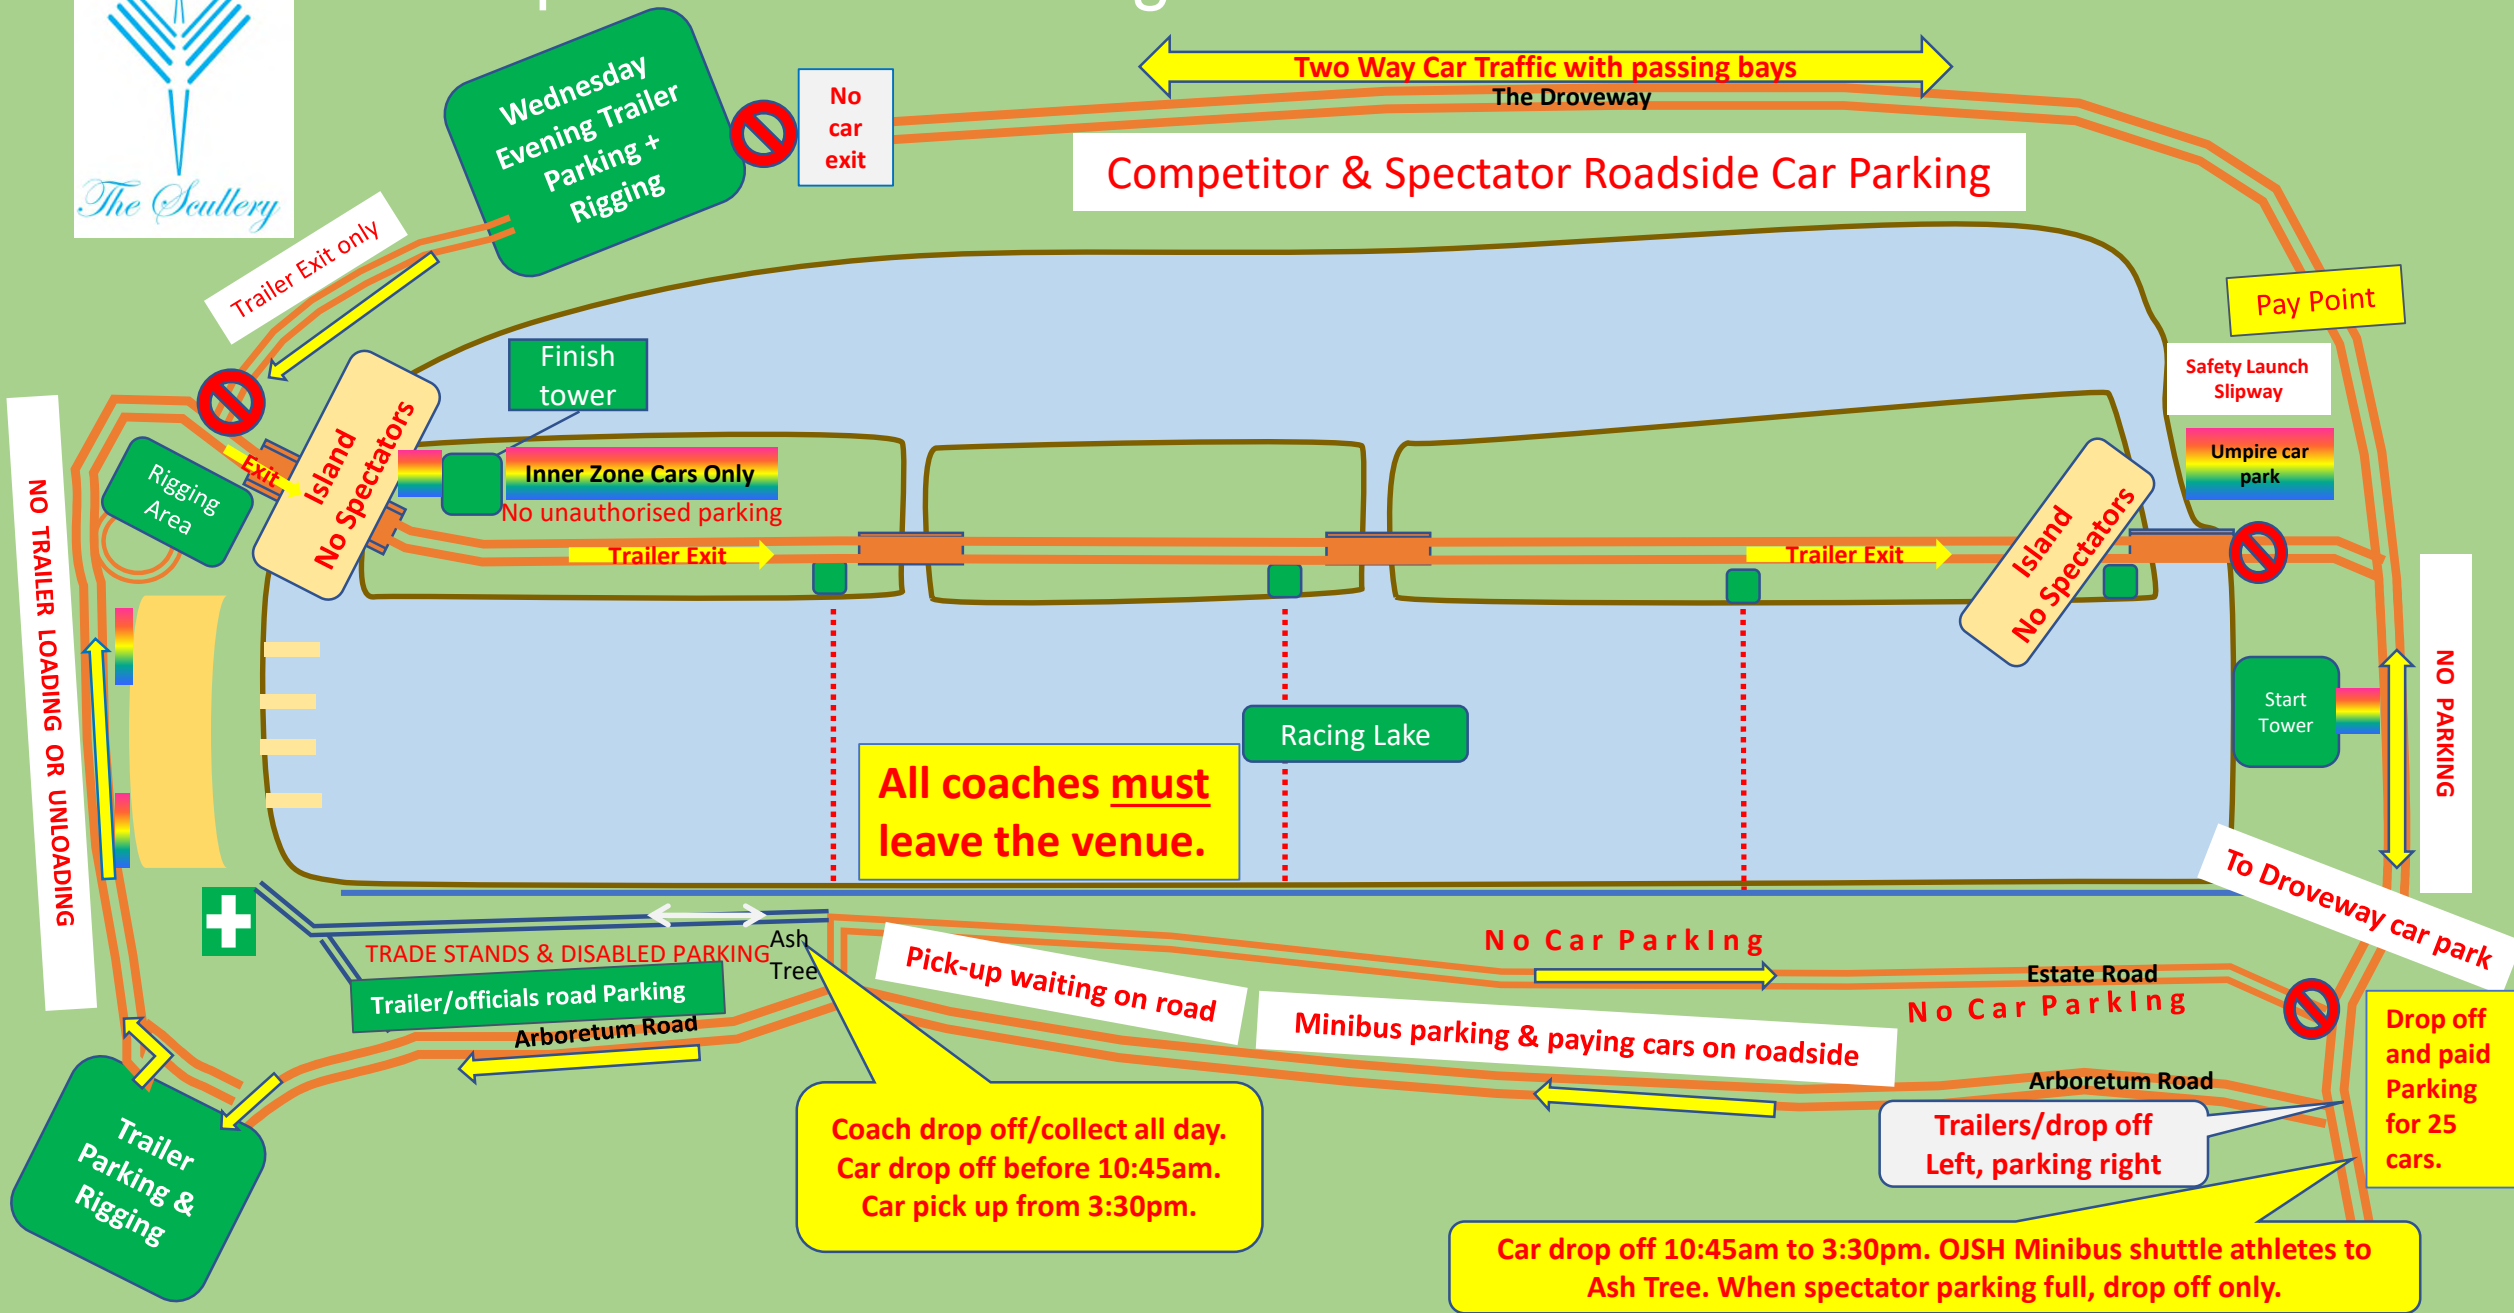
The Scullery

Wednesday Evening Trailer Parking + Rigging

No car exit

Two Way Car Traffic with passing bays

The Droveway

Competitor & Spectator Roadside Car Parking

Trailer Exit only

Pay Point

Safety Launch Slipway

Finish tower

Island No Spectators

Exit

Rigging Area

Inner Zone Cars Only

No unauthorised parking

Trailer Exit

Trailer Exit

Umpire car park

Island No Spectators

NO TRAILER LOADING OR UNLOADING

Start Tower

NO PARKING

Racing Lake

All coaches must leave the venue.

To Droveway car park

TRADE STANDS & DISABLED PARKING

Ash Tree

Trailer/officials road Parking

Arboretum Road

Pick-up waiting on road

No Car Parking

Estate Road

No Car Parking

Minibus parking & paying cars on roadside

Drop off and paid Parking for 25 cars.

Arboretum Road

Trailers/drop off Left, parking right

Trailer Parking & Rigging

Coach drop off/collect all day. Car drop off before 10:45am. Car pick up from 3:30pm.

Car drop off 10:45am to 3:30pm. OJSH Minibus shuttle athletes to Ash Tree. When spectator parking full, drop off only.